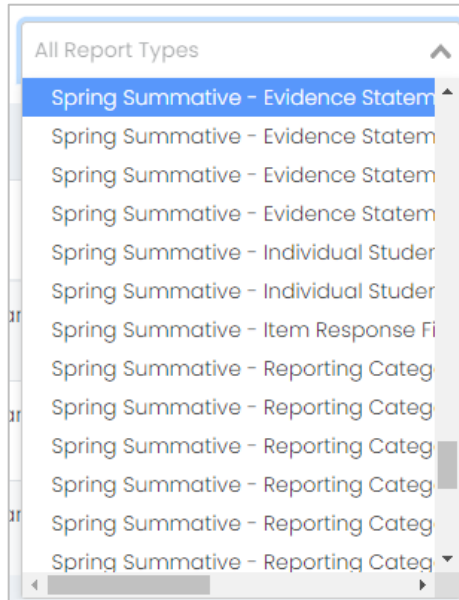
All Report Types

Spring Summative - Evidence Statem

Spring Summative - Evidence Statem

Spring Summative - Evidence Statem

Spring Summative - Evidence Statem

Spring Summative - Individual Studer

Spring Summative - Individual Studer

Spring Summative - Item Response Fi

Spring Summative - Reporting Categ

Spring Summative - Reporting Categ

Spring Summative - Reporting Categ

Spring Summative - Reporting Categ

Spring Summative - Reporting Categ

Spring Summative - Reporting Categ